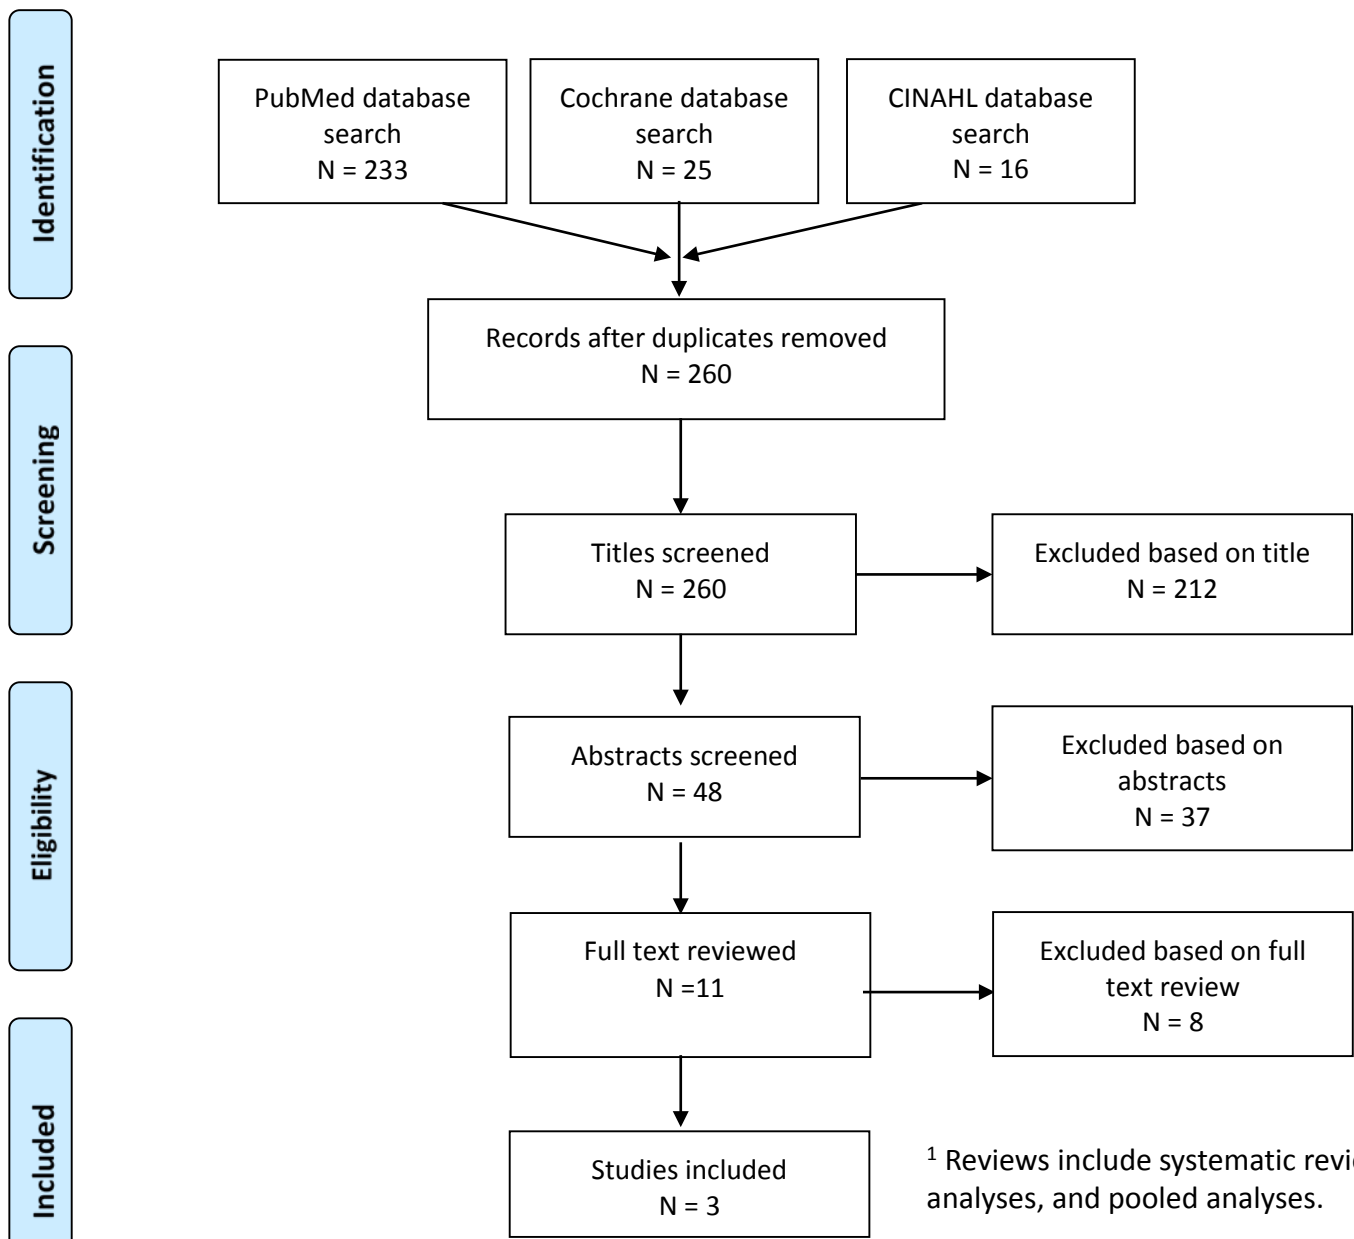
Identification

PubMed database search
N = 233

Cochrane database search
N = 25

CINAHL database search
N = 16

Screening

Records after duplicates removed
N = 260

Titles screened
N = 260

Excluded based on title
N = 212

Eligibility

Abstracts screened
N = 48

Excluded based on abstracts
N = 37

Full text reviewed
N =11

Excluded based on full text review
N = 8

Included

Studies included
N = 3

$^1$ Reviews include systematic revi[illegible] analyses, and pooled analyses.